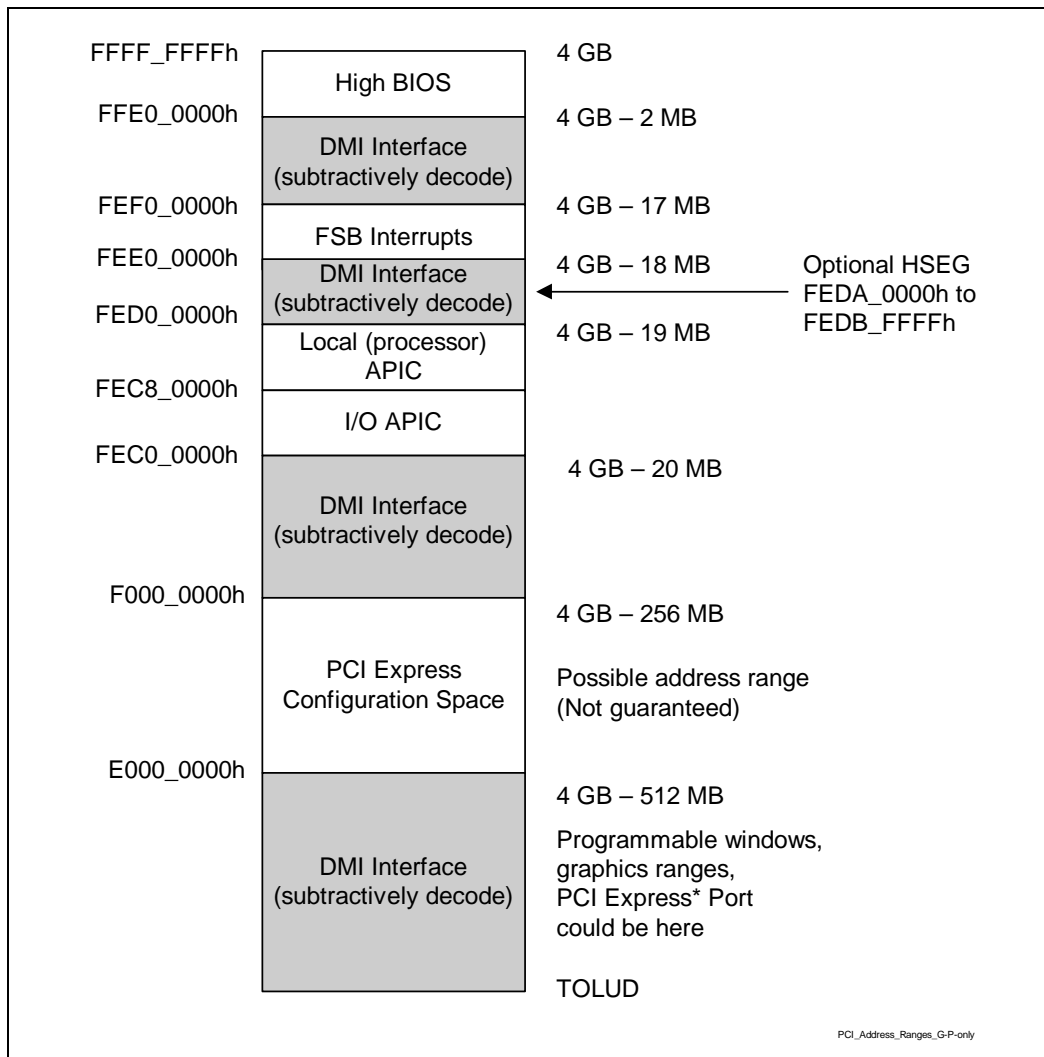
FFFF_FFFFh
High BIOS
4 GB

FFE0_0000h
DMI Interface (subtractively decode)
4 GB – 2 MB

FEF0_0000h
FSB Interrupts
4 GB – 17 MB

FEE0_0000h
DMI Interface (subtractively decode)
4 GB – 18 MB

Optional HSEG FEDA_0000h to FEDB_FFFFh

FED0_0000h
Local (processor) APIC
4 GB – 19 MB

FEC8_0000h
I/O APIC

FEC0_0000h
DMI Interface (subtractively decode)
4 GB – 20 MB

F000_0000h
PCI Express Configuration Space
4 GB – 256 MB

Possible address range (Not guaranteed)

E000_0000h
DMI Interface (subtractively decode)
4 GB – 512 MB

Programmable windows, graphics ranges, PCI Express* Port could be here

TOLUD

PCI_Address_Ranges_G-P-only